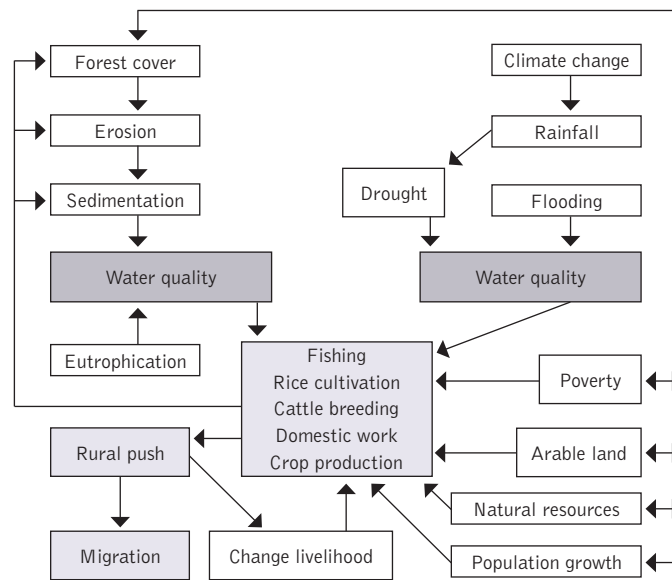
Forest cover

Erosion

Sedimentation

Water quality

Eutrophication

Climate change

Rainfall

Drought

Flooding

Water quality

Fishing
Rice cultivation
Cattle breeding
Domestic work
Crop production

Poverty

Arable land

Natural resources

Population growth

Rural push

Migration

Change livelihood